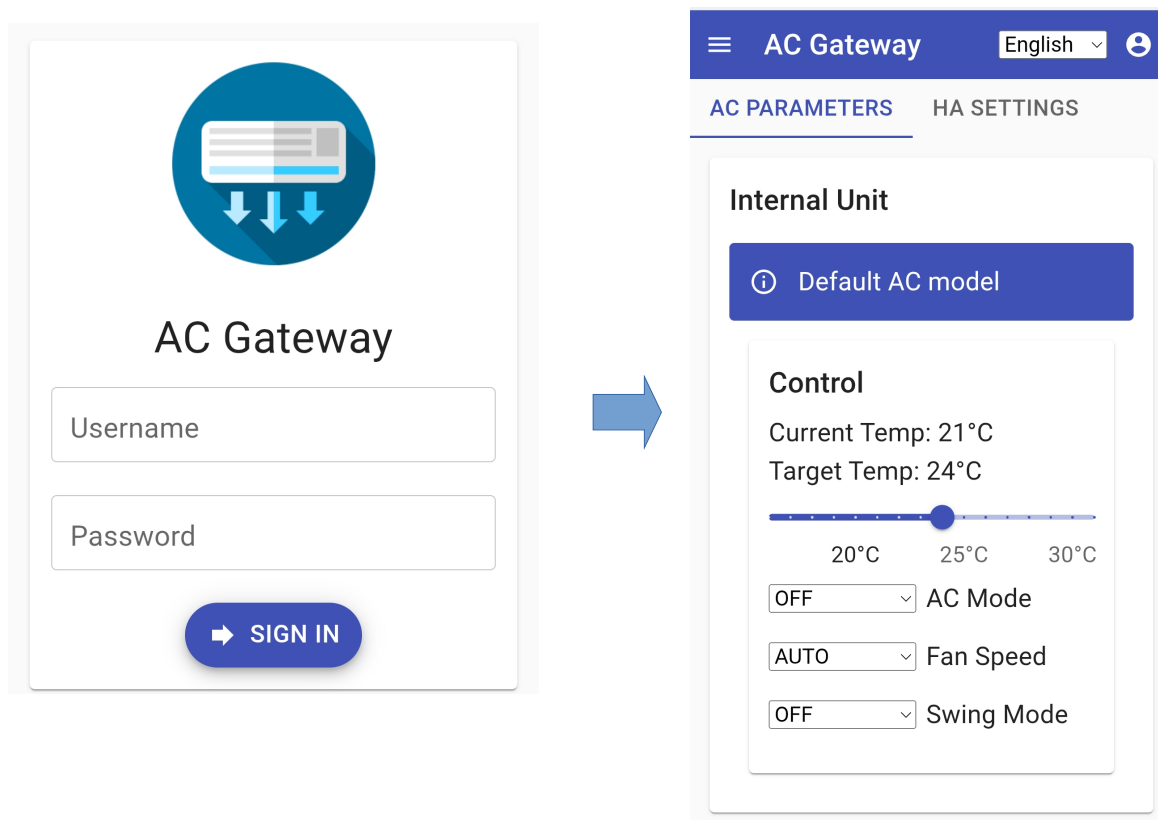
AC Gateway

Username

Password

SIGN IN

AC Gateway English

AC PARAMETERS HA SETTINGS

Internal Unit

Default AC model

Control

Current Temp: 21°C

Target Temp: 24°C

20°C 25°C 30°C

OFF AC Mode

AUTO Fan Speed

OFF Swing Mode